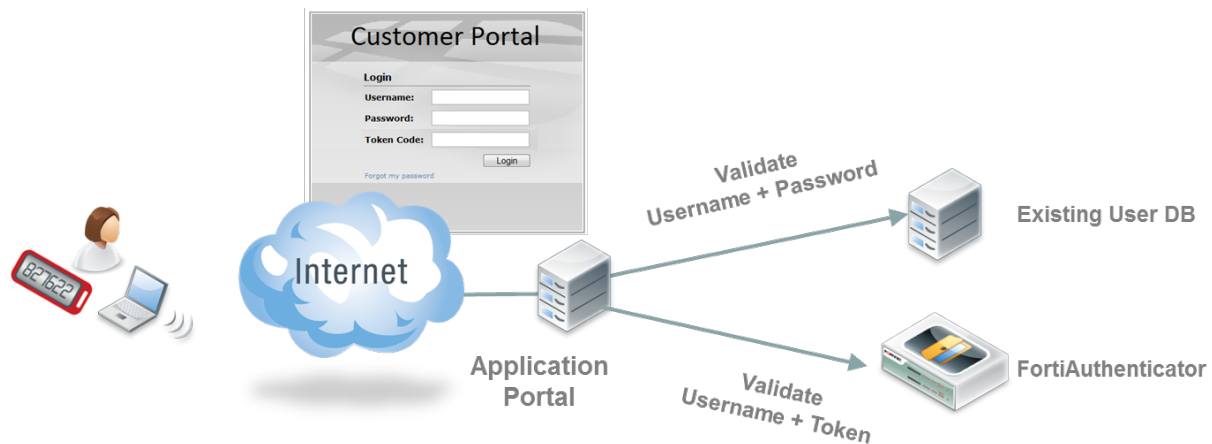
Customer Portal

Login

Username:

Password:

Token Code:

Login

Forgot my password

827622

Internet

Validate
Username + Password

Existing User DB

Application Portal

Validate
Username + Token

FortiAuthenticator